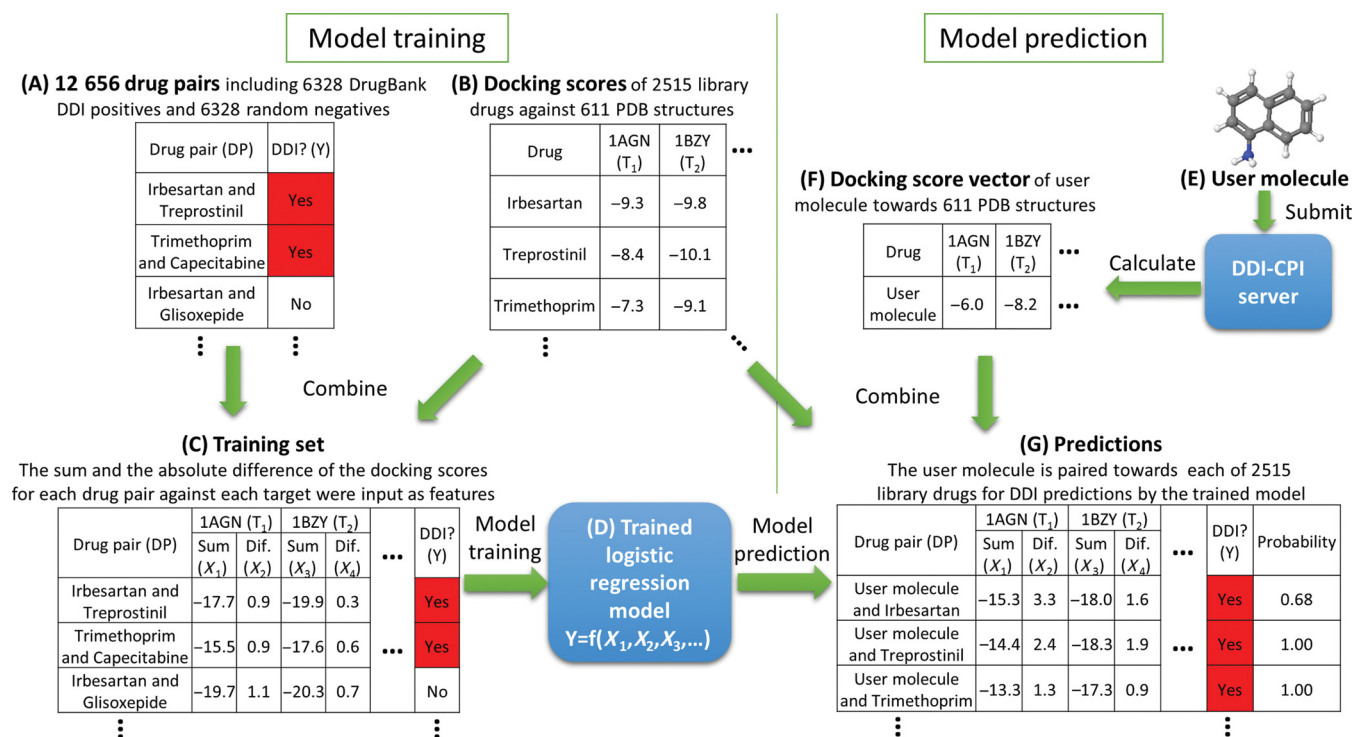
Model training

Model prediction

(A) 12 656 drug pairs including 6328 DrugBank DDI positives and 6328 random negatives

| Drug pair (DP) | DDI? (Y) |
|---|---|
| Irbesartan and Treprostinil | Yes |
| Trimethoprim and Capecitabine | Yes |
| Irbesartan and Glisoxepide | No |
| ⋮ | ⋮ |

(B) Docking scores of 2515 library drugs against 611 PDB structures

| Drug | 1AGN ($T_1$) | 1BZY ($T_2$) | … |
|---|---|---|---|
| Irbesartan | −9.3 | −9.8 | |
| Treprostinil | −8.4 | −10.1 | |
| Trimethoprim | −7.3 | −9.1 | |
| ⋮ | | | ⋱ |

(E) User molecule

Submit

DDI-CPI server

Calculate

(F) Docking score vector of user molecule towards 611 PDB structures

| Drug | 1AGN ($T_1$) | 1BZY ($T_2$) | … |
|---|---|---|---|
| User molecule | −6.0 | −8.2 | … |

Combine

Combine

(C) Training set
The sum and the absolute difference of the docking scores for each drug pair against each target were input as features

| Drug pair (DP) | 1AGN ($T_1$) Sum ($X_1$) | 1AGN ($T_1$) Dif. ($X_2$) | 1BZY ($T_2$) Sum ($X_3$) | 1BZY ($T_2$) Dif. ($X_4$) | … | DDI? (Y) |
|---|---|---|---|---|---|---|
| Irbesartan and Treprostinil | −17.7 | 0.9 | −19.9 | 0.3 | | Yes |
| Trimethoprim and Capecitabine | −15.5 | 0.9 | −17.6 | 0.6 | … | Yes |
| Irbesartan and Glisoxepide | −19.7 | 1.1 | −20.3 | 0.7 | | No |
| ⋮ | | | | | | ⋮ |

Model training

(D) Trained logistic regression model
Y=f($X_1$, $X_2$, $X_3$,…)

Model prediction

(G) Predictions
The user molecule is paired towards each of 2515 library drugs for DDI predictions by the trained model

| Drug pair (DP) | 1AGN ($T_1$) Sum ($X_1$) | 1AGN ($T_1$) Dif. ($X_2$) | 1BZY ($T_2$) Sum ($X_3$) | 1BZY ($T_2$) Dif. ($X_4$) | … | DDI? (Y) | Probability |
|---|---|---|---|---|---|---|---|
| User molecule and Irbesartan | −15.3 | 3.3 | −18.0 | 1.6 | | Yes | 0.68 |
| User molecule and Treprostinil | −14.4 | 2.4 | −18.3 | 1.9 | … | Yes | 1.00 |
| User molecule and Trimethoprim | −13.3 | 1.3 | −17.3 | 0.9 | | Yes | 1.00 |
| ⋮ | | | | | | ⋮ | |